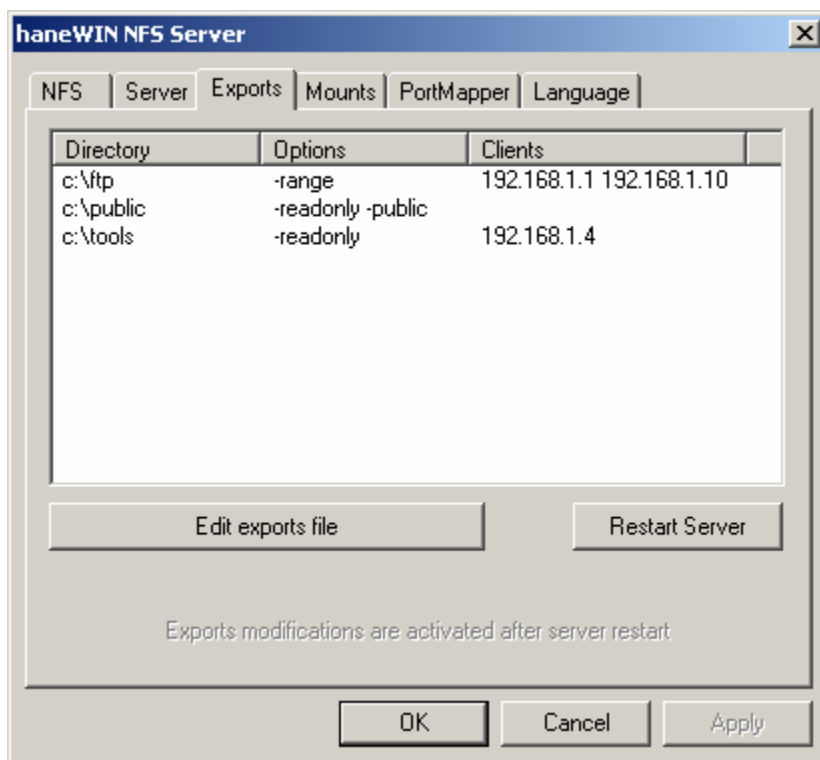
haneWIN NFS Server

NFS | Server | Exports | Mounts | PortMapper | Language

| Directory | Options | Clients |
|---|---|---|
| c:\ftp | -range | 192.168.1.1 192.168.1.10 |
| c:\public | -readonly -public | |
| c:\tools | -readonly | 192.168.1.4 |

Edit exports file

Restart Server

Exports modifications are activated after server restart

OK

Cancel

Apply